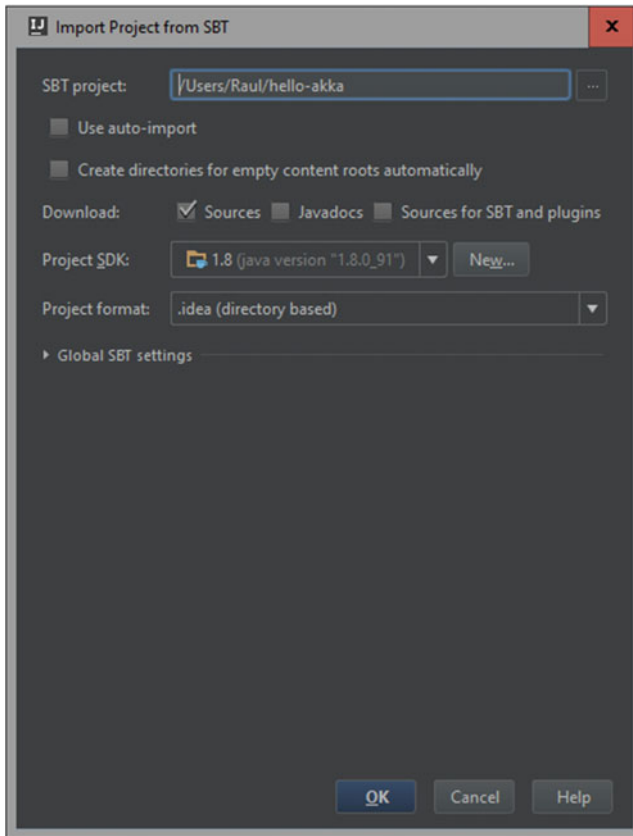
Import Project from SBT

x

SBT project: /Users/Raul/hello-akka ...

Use auto-import

Create directories for empty content roots automatically

Download: Sources Javadocs Sources for SBT and plugins

Project SDK: 1.8 (java version "1.8.0_91") New...

Project format: .idea (directory based)

Global SBT settings

OK Cancel Help